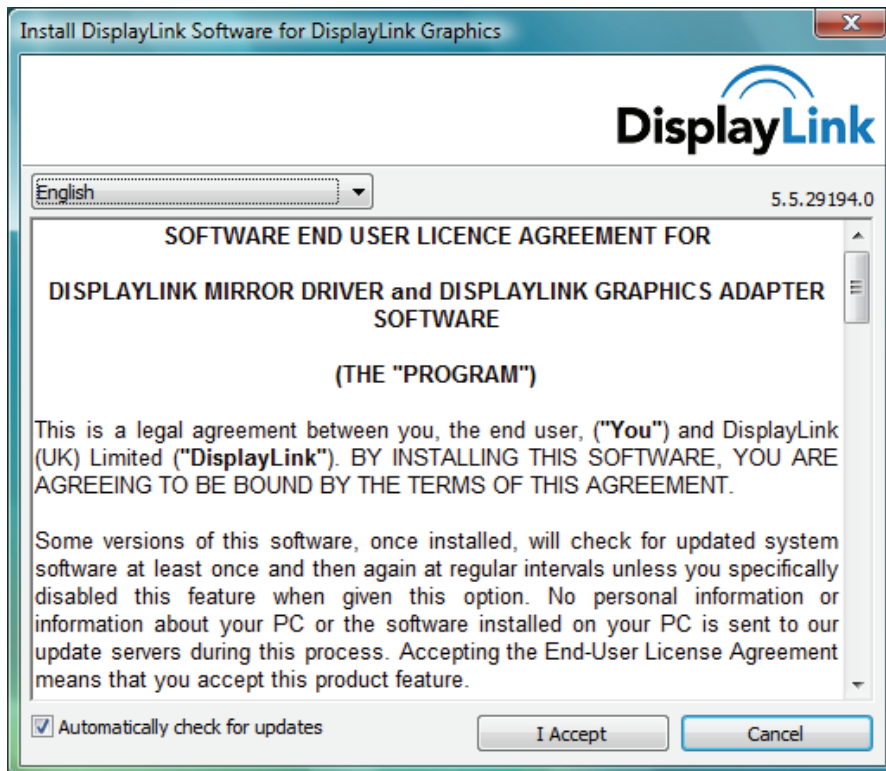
Install DisplayLink Software for DisplayLink Graphics

DisplayLink

English

5.5.29194.0

SOFTWARE END USER LICENCE AGREEMENT FOR

DISPLAYLINK MIRROR DRIVER and DISPLAYLINK GRAPHICS ADAPTER SOFTWARE

(THE "PROGRAM")

This is a legal agreement between you, the end user, ("You") and DisplayLink (UK) Limited ("DisplayLink"). BY INSTALLING THIS SOFTWARE, YOU ARE AGREEING TO BE BOUND BY THE TERMS OF THIS AGREEMENT.

Some versions of this software, once installed, will check for updated system software at least once and then again at regular intervals unless you specifically disabled this feature when given this option. No personal information or information about your PC or the software installed on your PC is sent to our update servers during this process. Accepting the End-User License Agreement means that you accept this product feature.

Automatically check for updates

I Accept

Cancel